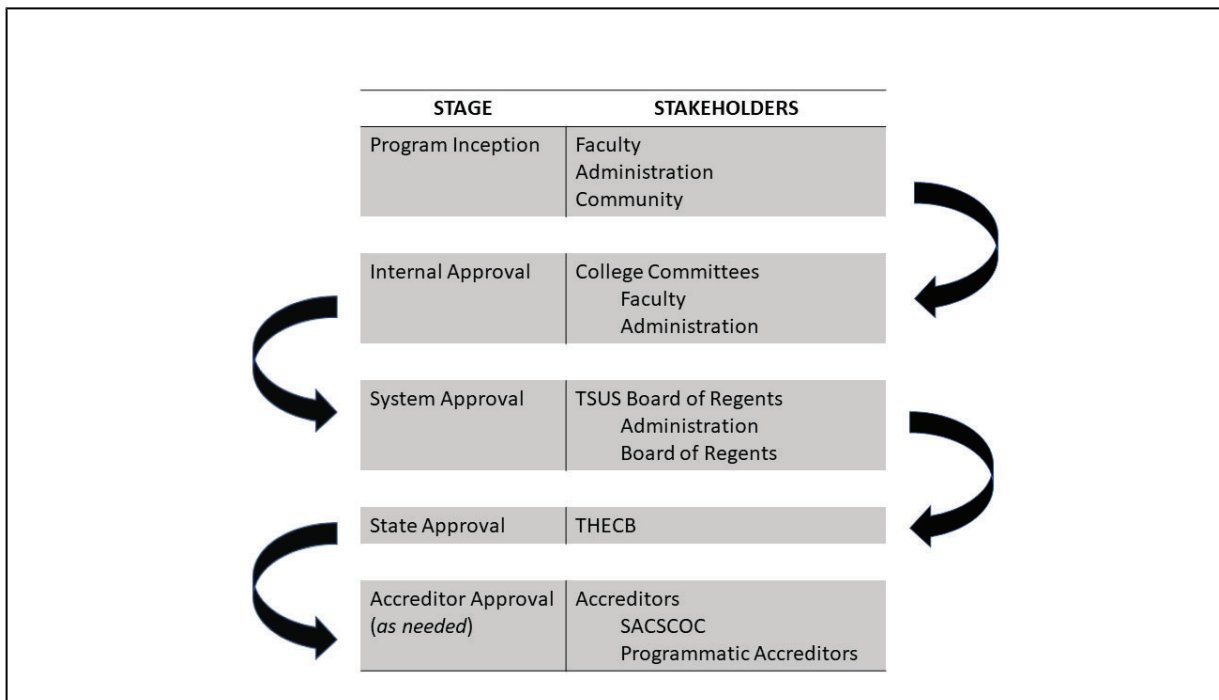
| STAGE | STAKEHOLDERS |
|---|---|
| Program Inception | Faculty<br>Administration<br>Community |
| Internal Approval | College Committees<br>Faculty<br>Administration |
| System Approval | TSUS Board of Regents<br>Administration<br>Board of Regents |
| State Approval | THECB |
| Accreditor Approval (*as needed*) | Accreditors<br>SACSCOC<br>Programmatic Accreditors |